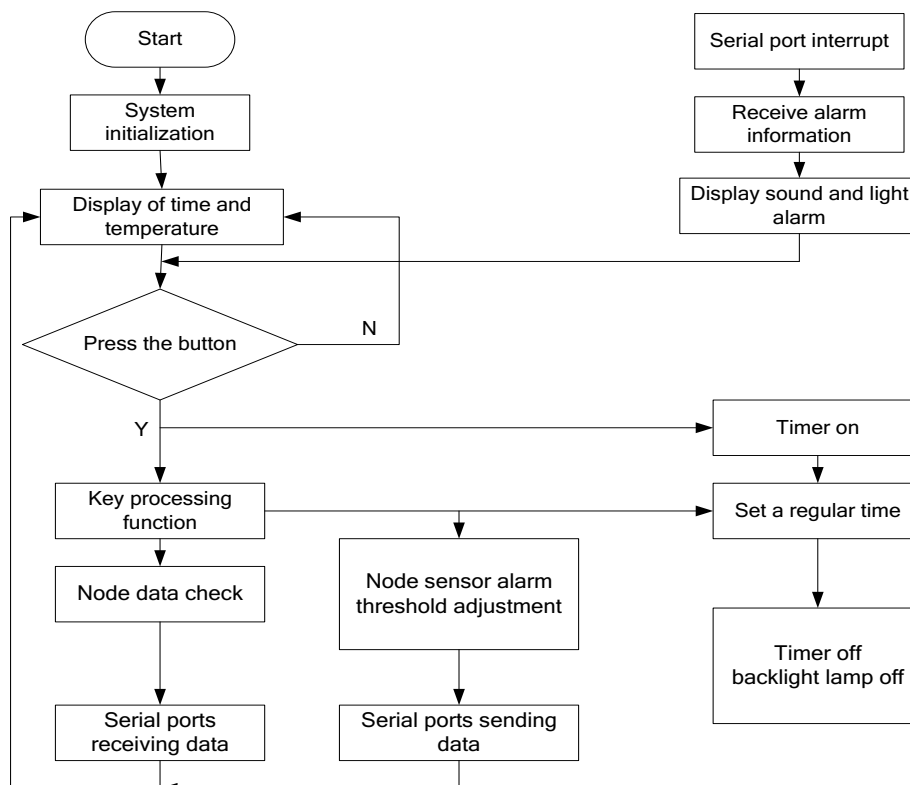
Start

System initialization

Display of time and temperature

Press the button

N

Y

Key processing function

Node data check

Serial ports receiving data

Node sensor alarm threshold adjustment

Serial ports sending data

Serial port interrupt

Receive alarm information

Display sound and light alarm

Timer on

Set a regular time

Timer off backlight lamp off